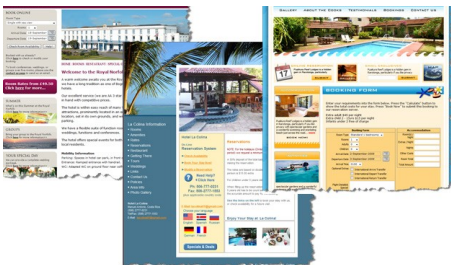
Welcome to the Royal Norfolk

La Colina Information

Reservation System

Need Help?

Ph: 506-777-0231

Fax: 506-777-1553

Specials & Deals

Share Your Stay at La Colina

GALLERY ABOUT THE LODGE TESTIMONIALS BOOKINGS CONTACT US

BOOKING FORM